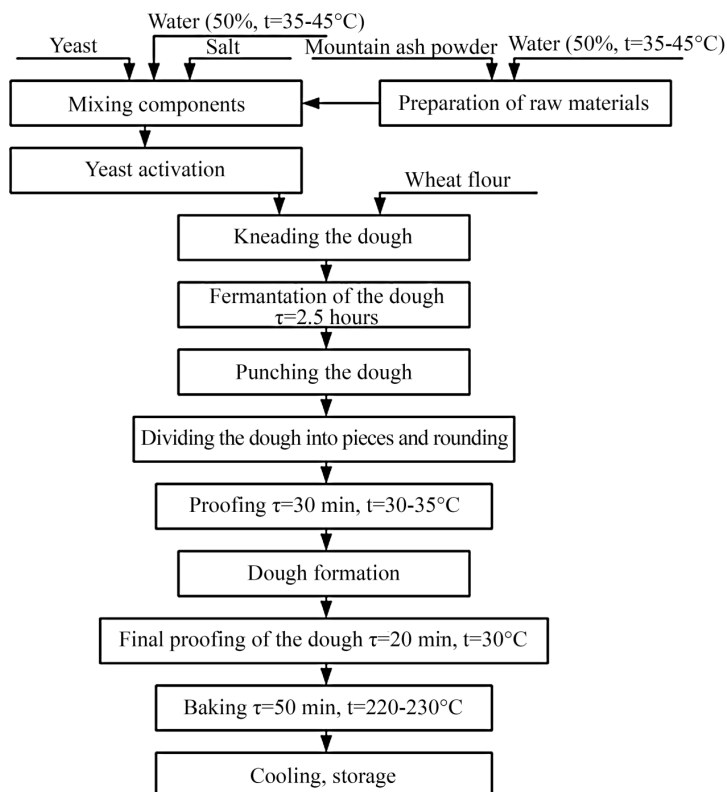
Water (50%, t=35-45°C)

Yeast

Salt

Mountain ash powder

Water (50%, t=35-45°C)

Mixing components

Preparation of raw materials

Yeast activation

Wheat flour

Kneading the dough

Fermantation of the dough $\tau$=2.5 hours

Punching the dough

Dividing the dough into pieces and rounding

Proofing $\tau$=30 min, t=30-35°C

Dough formation

Final proofing of the dough $\tau$=20 min, t=30°C

Baking $\tau$=50 min, t=220-230°C

Cooling, storage